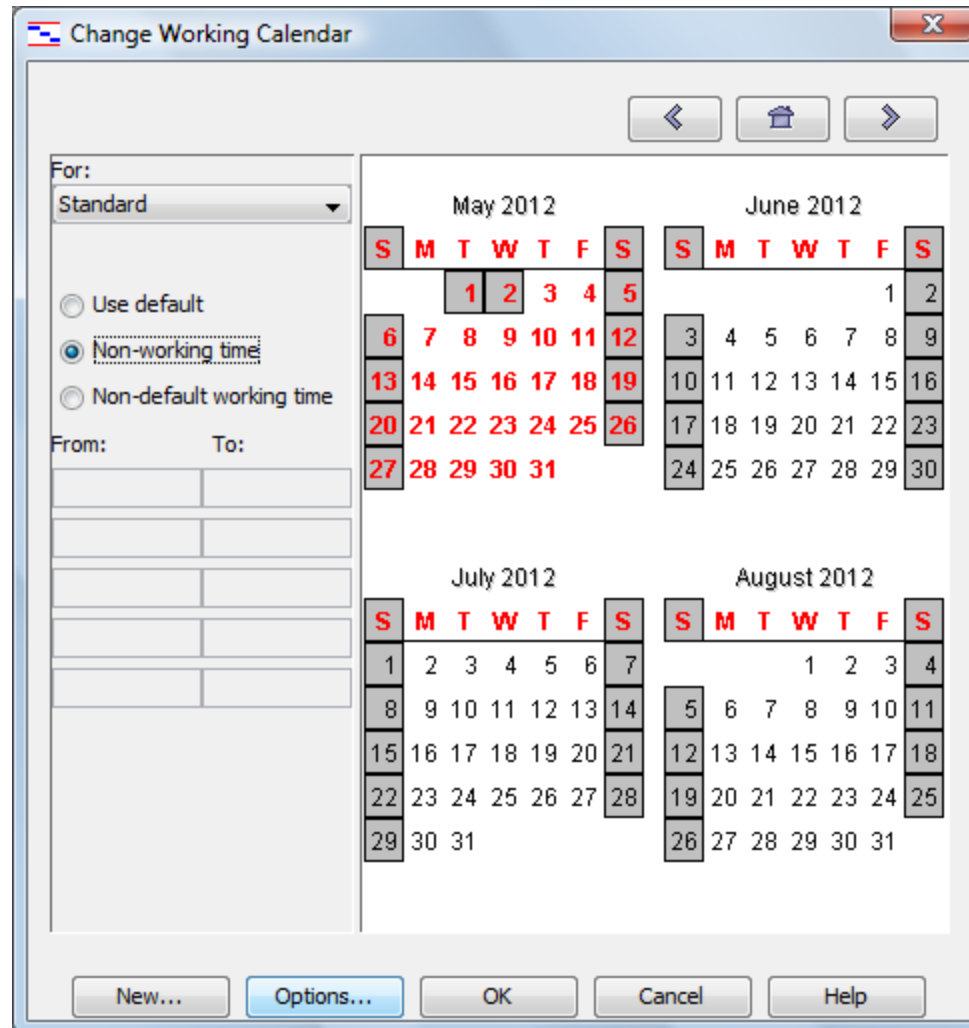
Change Working Calendar

For:
Standard

Use default
Non-working time
Non-default working time

From: To:

May 2012

| S | M | T | W | T | F | S |
|---|---|---|---|---|---|---|
| | | 1 | 2 | 3 | 4 | 5 |
| 6 | 7 | 8 | 9 | 10 | 11 | 12 |
| 13 | 14 | 15 | 16 | 17 | 18 | 19 |
| 20 | 21 | 22 | 23 | 24 | 25 | 26 |
| 27 | 28 | 29 | 30 | 31 | | |

June 2012

| S | M | T | W | T | F | S |
|---|---|---|---|---|---|---|
| | | | | | 1 | 2 |
| 3 | 4 | 5 | 6 | 7 | 8 | 9 |
| 10 | 11 | 12 | 13 | 14 | 15 | 16 |
| 17 | 18 | 19 | 20 | 21 | 22 | 23 |
| 24 | 25 | 26 | 27 | 28 | 29 | 30 |

July 2012

| S | M | T | W | T | F | S |
|---|---|---|---|---|---|---|
| 1 | 2 | 3 | 4 | 5 | 6 | 7 |
| 8 | 9 | 10 | 11 | 12 | 13 | 14 |
| 15 | 16 | 17 | 18 | 19 | 20 | 21 |
| 22 | 23 | 24 | 25 | 26 | 27 | 28 |
| 29 | 30 | 31 | | | | |

August 2012

| S | M | T | W | T | F | S |
|---|---|---|---|---|---|---|
| | | | 1 | 2 | 3 | 4 |
| 5 | 6 | 7 | 8 | 9 | 10 | 11 |
| 12 | 13 | 14 | 15 | 16 | 17 | 18 |
| 19 | 20 | 21 | 22 | 23 | 24 | 25 |
| 26 | 27 | 28 | 29 | 30 | 31 | |

New... Options... OK Cancel Help